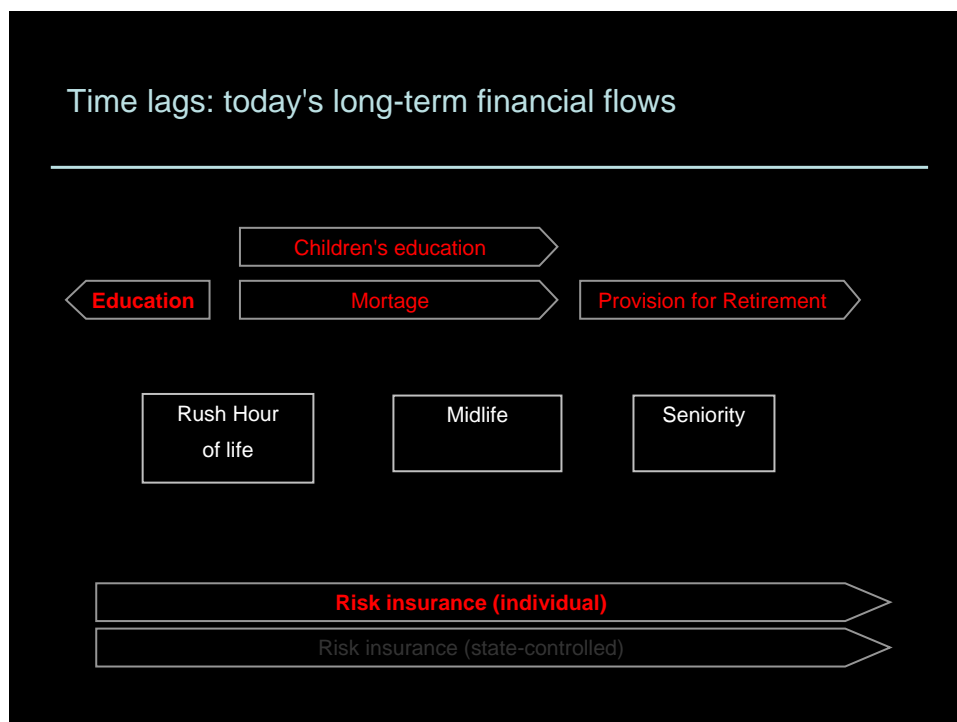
Time lags: today's long-term financial flows

Children's education

Education

Mortage

Provision for Retirement

Rush Hour of life

Midlife

Seniority

Risk insurance (individual)

Risk insurance (state-controlled)